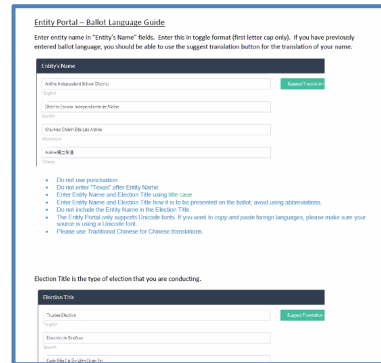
Entity Portal – Ballot Language Guide

Enter entity name in "Entity's Name" fields. Enter this in toggle format (first letter cap only). If you have previously entered ballot language, you should be able to use the suggest translation button for the translation of your name.

Entity's Name

Aldine Independent School District

English

Suggest Translation

Distrito Escolar Independiente de Aldine

Spanish

Khu Học Chánh Độc Lập Aldine

Vietnamese

Aldine獨立學區

Chinese

- Do not use punctuation.
- Do not enter "Texas" after Entity Name.
- Enter Entity Name and Election Title using title case
- Enter Entity Name and Election Title how it is to be presented on the ballot; avoid using abbreviations.
- Do not include the Entity Name in the Election Title.
- The Entity Portal only supports Unicode fonts. If you want to copy and paste foreign languages, please make sure your source is using a Unicode font.
- Please use Traditional Chinese for Chinese translations.

Election Title is the type of election that you are conducting.

Election Title

Trustee Election

English

Suggest Translation

Elección de Síndicos

Spanish

Cuộc Bầu Cử Ủy Viên Quản Trị

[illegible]